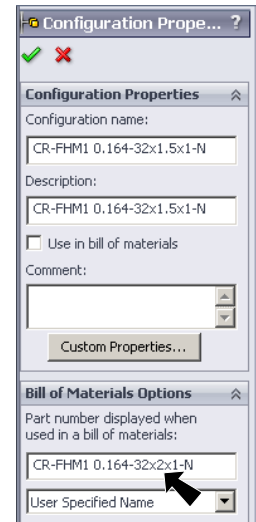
Configuration Prope... ?

Configuration Properties

Configuration name:

CR-FHM1 0.164-32x1.5x1-N

Description:

CR-FHM1 0.164-32x1.5x1-N

Use in bill of materials

Comment:

Custom Properties...

Bill of Materials Options

Part number displayed when used in a bill of materials:

CR-FHM1 0.164-32x2x1-N

User Specified Name